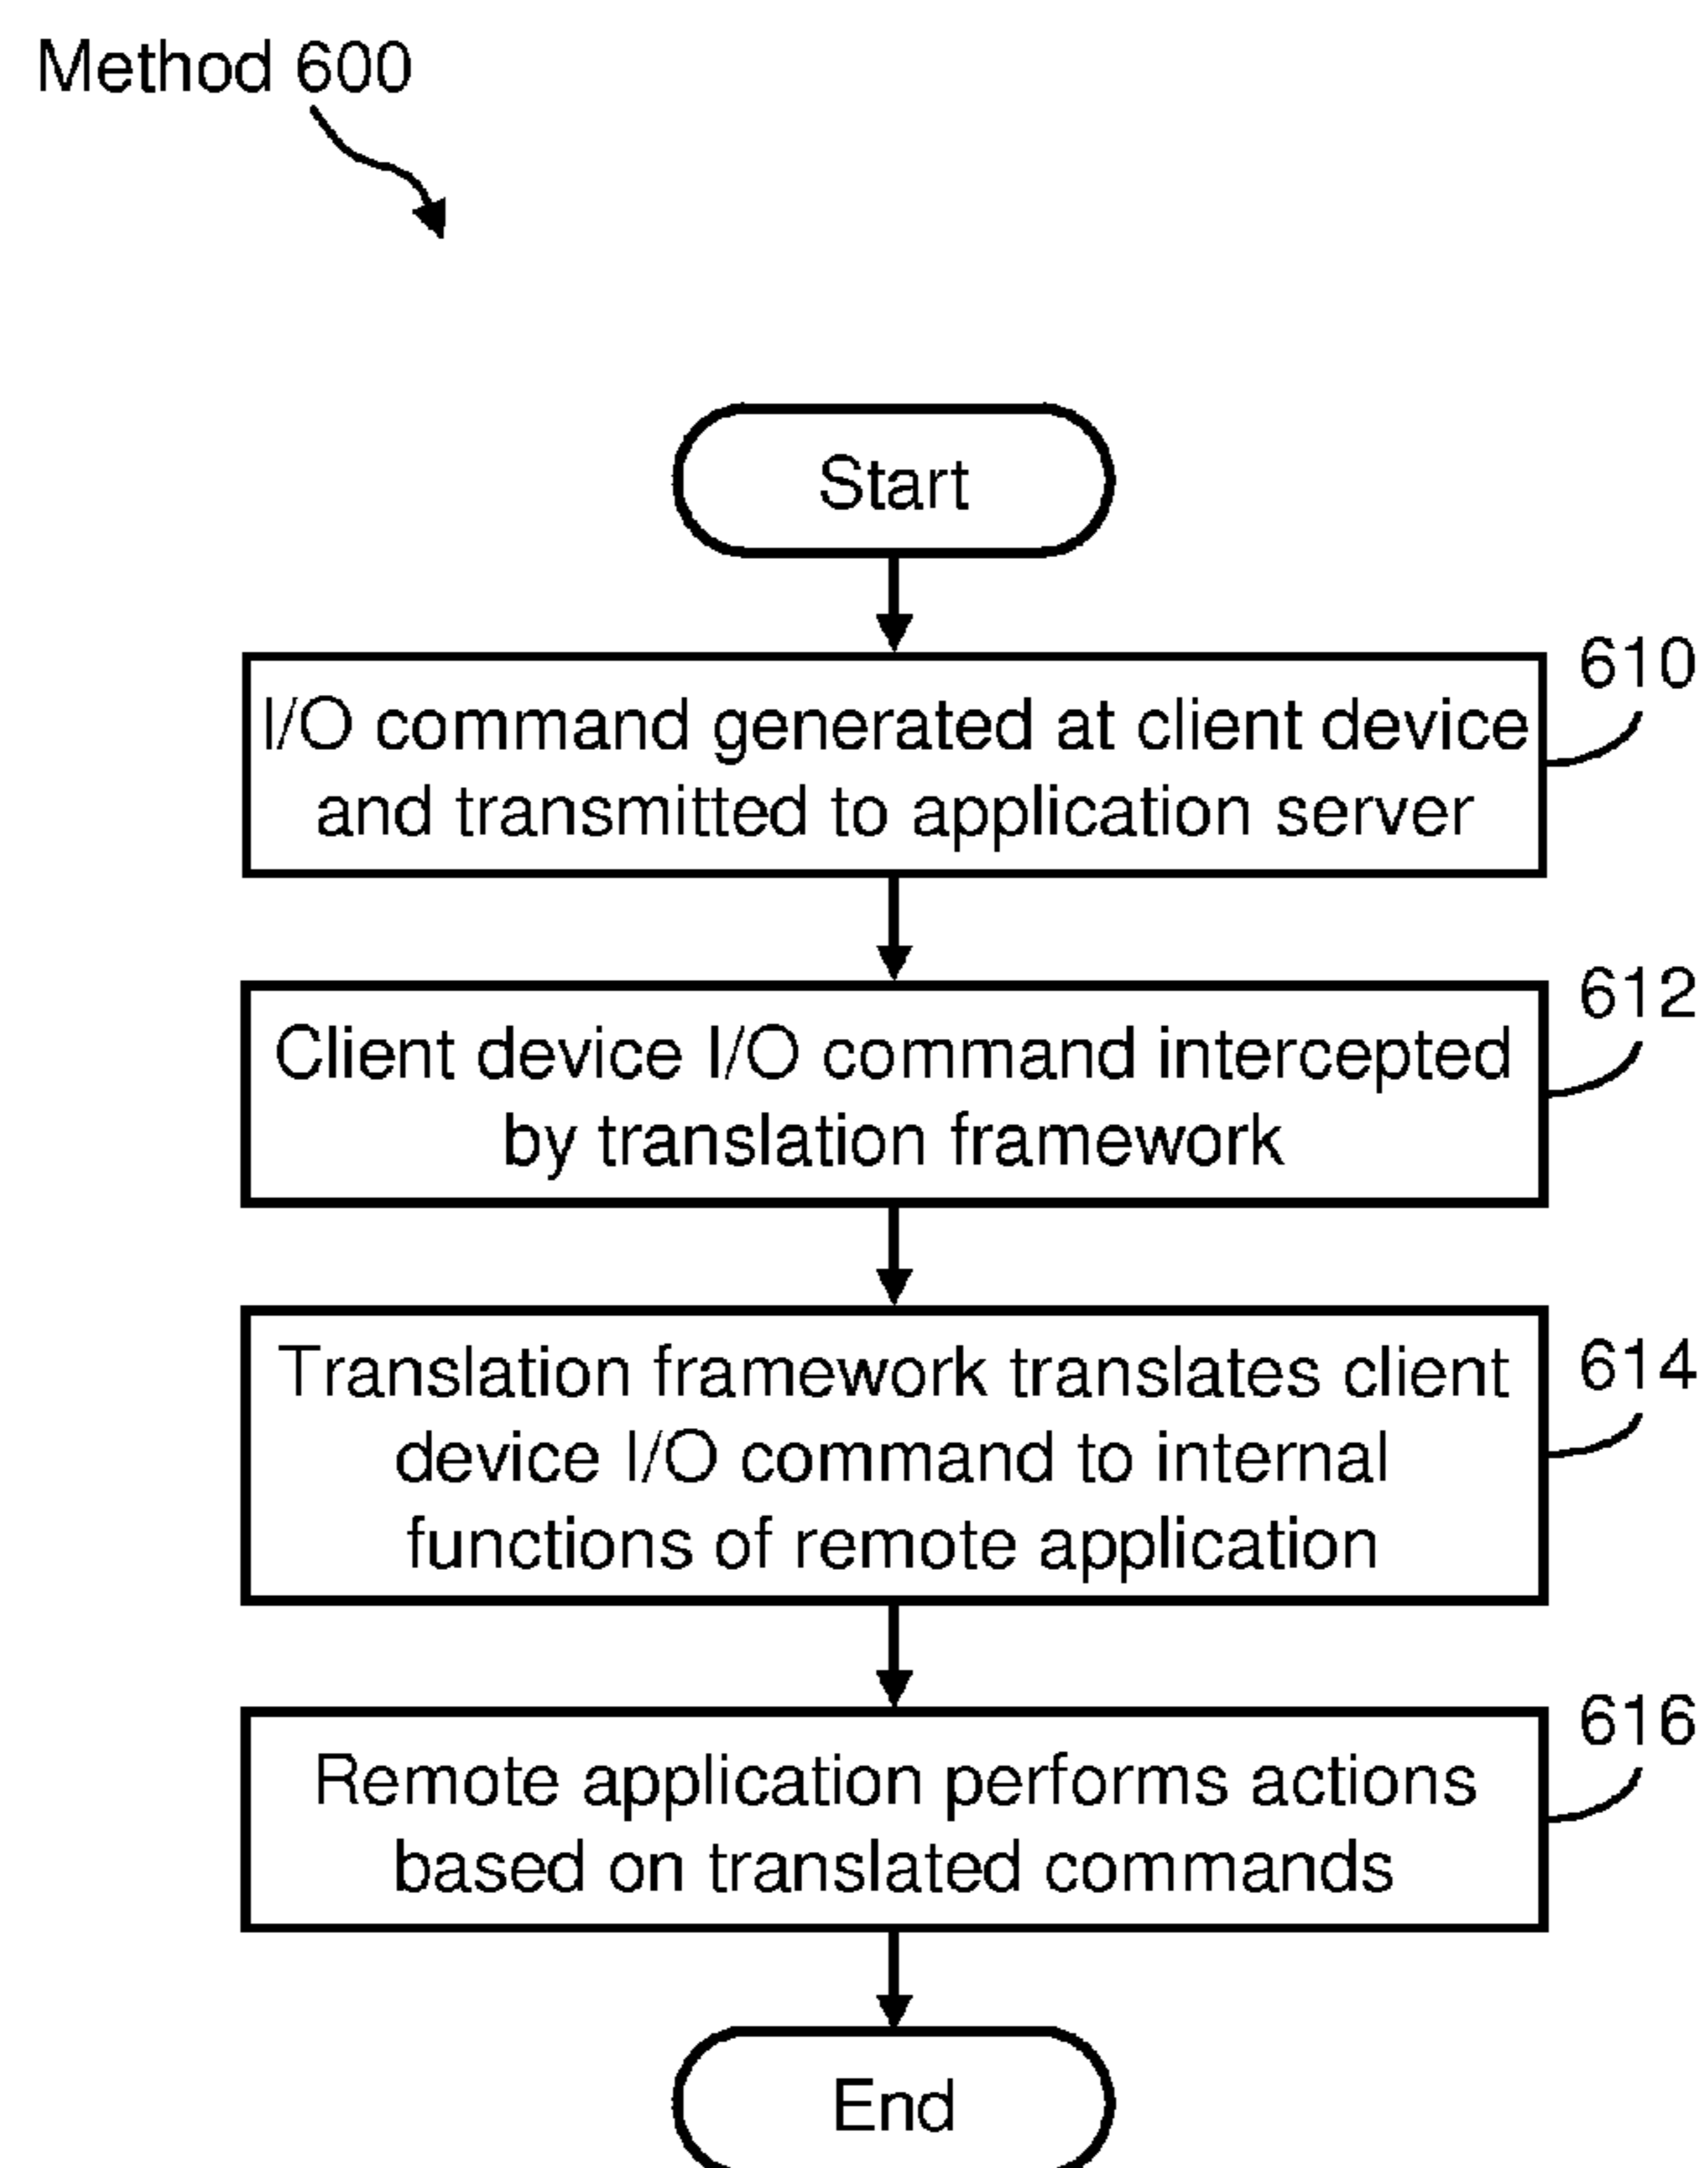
Method 600

Start

I/O command generated at client device and transmitted to application server

610

Client device I/O command intercepted by translation framework

612

Translation framework translates client device I/O command to internal functions of remote application

614

Remote application performs actions based on translated commands

616

End